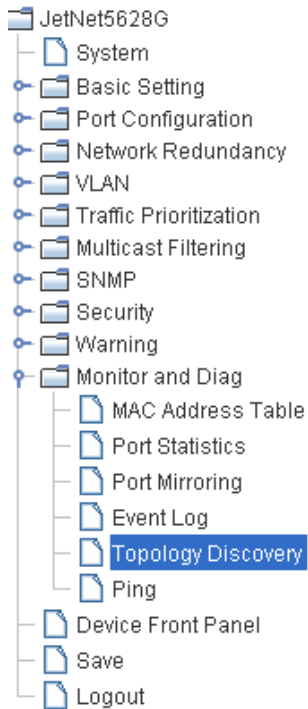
JetNet5628G
System
Basic Setting
Port Configuration
Network Redundancy
VLAN
Traffic Prioritization
Multicast Filtering
SNMP
Security
Warning
Monitor and Diag
MAC Address Table
Port Statistics
Port Mirroring
Event Log
Topology Discovery
Ping
Device Front Panel
Save
Logout